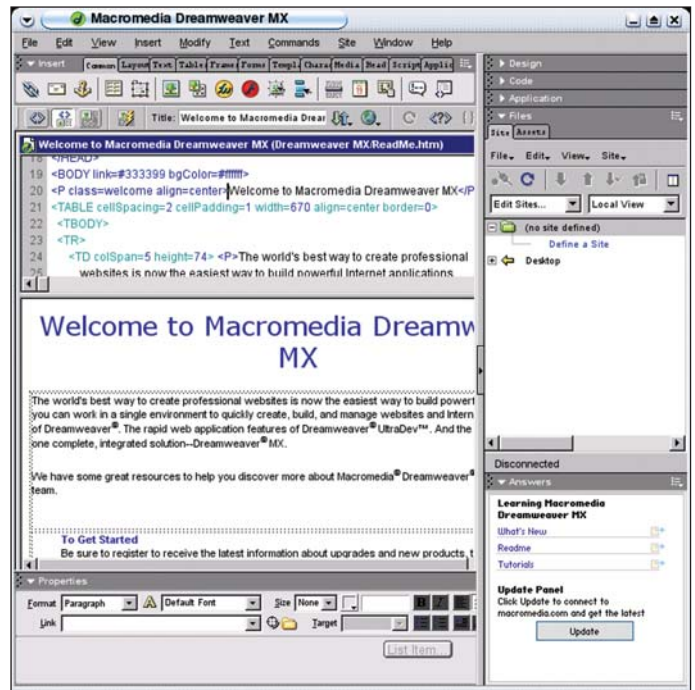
Macromedia Dreamweaver MX

File Edit View Insert Modify Text Commands Site Window Help

Insert Common Layout Text Tables Frames Forms Templates Characters Media Head Script Application

Title: Welcome to Macromedia Dreat

Welcome to Macromedia Dreamweaver MX (Dreamweaver MX/ReadMe.htm)

18 </HEAD>
19 <BODY link=#333399 bgColor=#ffffff>
20 <P class=welcome align=center>Welcome to Macromedia Dreamweaver MX</P
21 <TABLE cellSpacing=2 cellPadding=1 width=670 align=center border=0>
22 <TBODY>
23 <TR>
24 <TD colSpan=5 height=74> <P>The world's best way to create professional
25 websites is now the easiest way to build powerful Internet applications

Welcome to Macromedia Dreamw MX

The world's best way to create professional websites is now the easiest way to build powerf you can work in a single environment to quickly create, build, and manage websites and Intern of Dreamweaver®. The rapid web application features of Dreamweaver® UltraDev™. And the one complete, integrated solution--Dreamweaver® MX.

We have some great resources to help you discover more about Macromedia® Dreamweaver® team.

To Get Started
Be sure to register to receive the latest information about upgrades and new products, t

Properties

Format Paragraph Default Font Size None
Link Target
List Item...

Design
Code
Application
Files
Site Assets
File Edit View Site
Edit Sites... Local View
(no site defined)
Define a Site
Desktop

Disconnected

Answers
Learning Macromedia Dreamweaver MX
What's New
Readme
Tutorials
Update Panel
Click Update to connect to macromedia.com and get the latest
Update